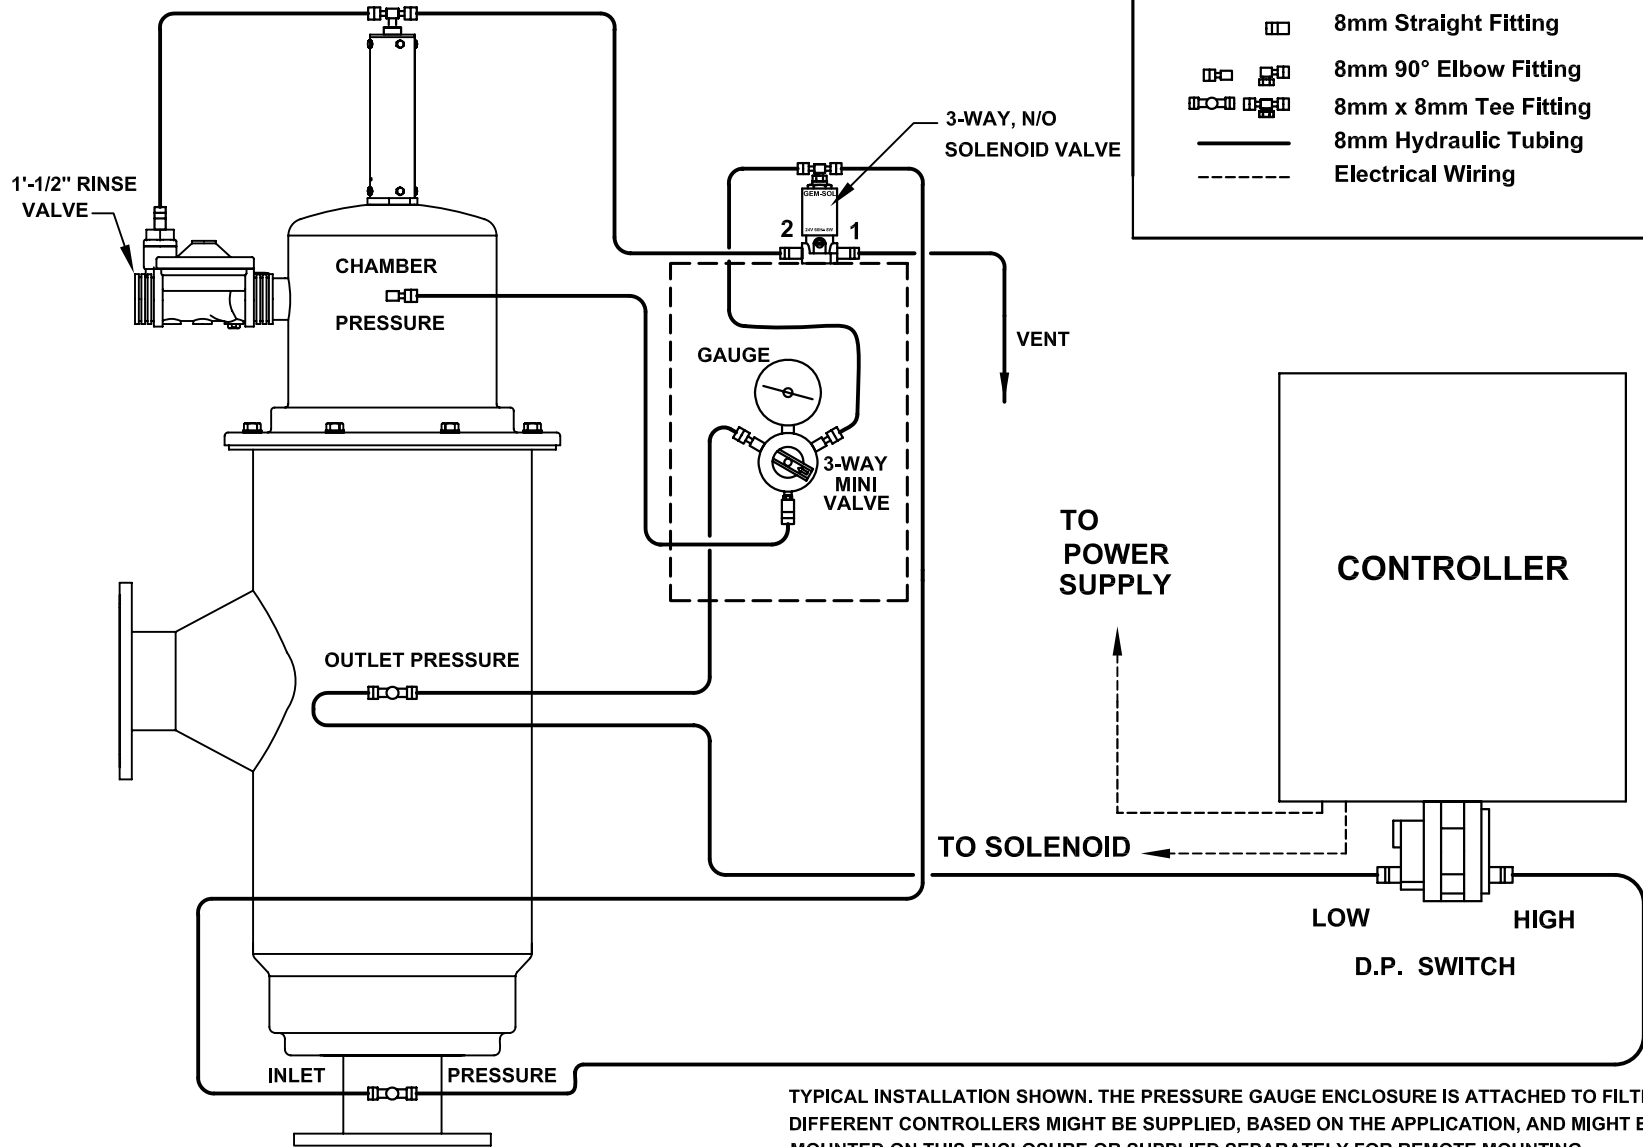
8mm Straight Fitting
8mm 90° Elbow Fitting
8mm x 8mm Tee Fitting
8mm Hydraulic Tubing
Electrical Wiring

3-WAY, N/O
SOLENOID VALVE

1'-1/2" RINSE VALVE

GEM-SOL
2
1

CHAMBER
PRESSURE

VENT

GAUGE

3-WAY
MINI
VALVE

TO
POWER
SUPPLY

CONTROLLER

OUTLET PRESSURE

TO SOLENOID

LOW
HIGH
D.P. SWITCH

INLET
PRESSURE

TYPICAL INSTALLATION SHOWN. THE PRESSURE GAUGE ENCLOSURE IS ATTACHED TO FILT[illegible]
DIFFERENT CONTROLLERS MIGHT BE SUPPLIED, BASED ON THE APPLICATION, AND MIGHT B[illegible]
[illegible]